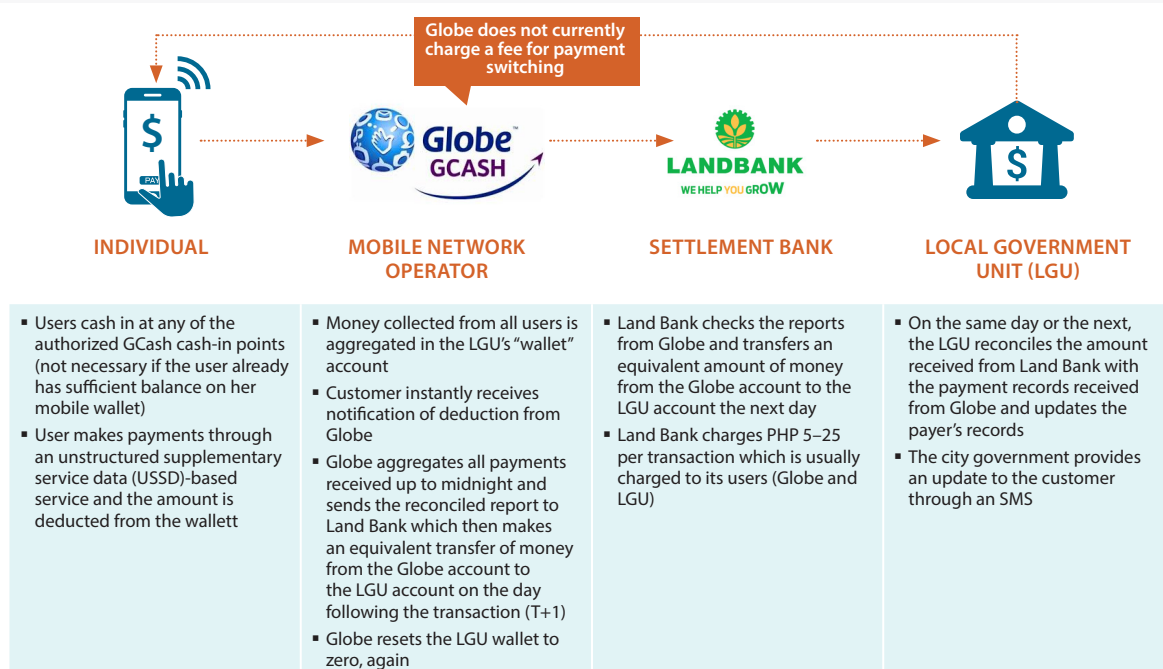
Globe does not currently charge a fee for payment switching

PAY

Globe™ GCASH

LANDBANK
WE HELP YOU GROW

$

INDIVIDUAL

MOBILE NETWORK OPERATOR

SETTLEMENT BANK

LOCAL GOVERNMENT UNIT (LGU)

▪ Users cash in at any of the authorized GCash cash-in points (not necessary if the user already has sufficient balance on her mobile wallet)
▪ User makes payments through an unstructured supplementary service data (USSD)-based service and the amount is deducted from the wallett

▪ Money collected from all users is aggregated in the LGU's "wallet" account
▪ Customer instantly receives notification of deduction from Globe
▪ Globe aggregates all payments received up to midnight and sends the reconciled report to Land Bank which then makes an equivalent transfer of money from the Globe account to the LGU account on the day following the transaction (T+1)
▪ Globe resets the LGU wallet to zero, again

▪ Land Bank checks the reports from Globe and transfers an equivalent amount of money from the Globe account to the LGU account the next day
▪ Land Bank charges PHP 5–25 per transaction which is usually charged to its users (Globe and LGU)

▪ On the same day or the next, the LGU reconciles the amount received from Land Bank with the payment records received from Globe and updates the payer's records
▪ The city government provides an update to the customer through an SMS